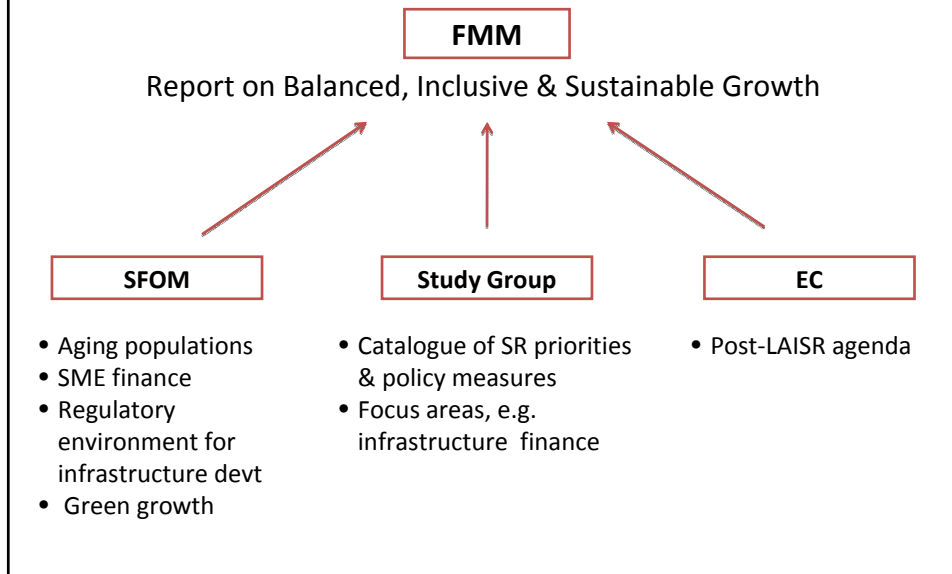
FMM

Report on Balanced, Inclusive & Sustainable Growth

SFOM

- Aging populations
- SME finance
- Regulatory environment for infrastructure devt
- Green growth

Study Group

- Catalogue of SR priorities & policy measures
- Focus areas, e.g. infrastructure finance

EC

- Post-LAISR agenda